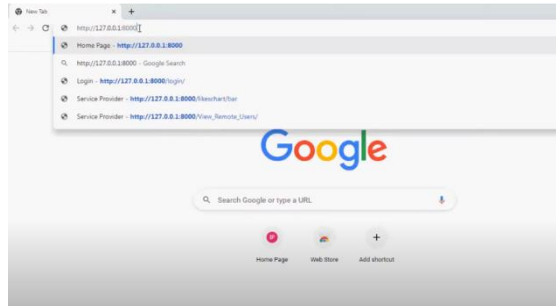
New Tab
×
+
http://127.0.0.1:8000
Home Page - http://127.0.0.1:8000
http://127.0.0.1:8000 - Google Search
Login - http://127.0.0.1:8000/login/
Service Provider - http://127.0.0.1:8000/likeschart/bar
Service Provider - http://127.0.0.1:8000/View_Remote_Users/

Google

Search Google or type a URL

Home Page
Web Store
Add shortcut